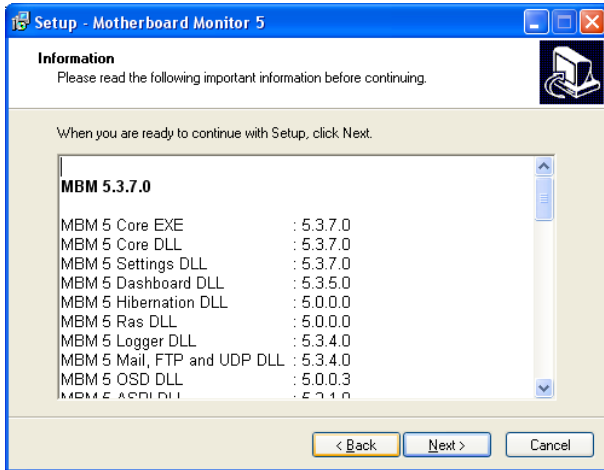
Setup - Motherboard Monitor 5

Information
Please read the following important information before continuing.

When you are ready to continue with Setup, click Next.

MBM 5.3.7.0

| | |
|---|---|
| MBM 5 Core EXE | : 5.3.7.0 |
| MBM 5 Core DLL | : 5.3.7.0 |
| MBM 5 Settings DLL | : 5.3.7.0 |
| MBM 5 Dashboard DLL | : 5.3.5.0 |
| MBM 5 Hibernation DLL | : 5.0.0.0 |
| MBM 5 Ras DLL | : 5.0.0.0 |
| MBM 5 Logger DLL | : 5.3.4.0 |
| MBM 5 Mail, FTP and UDP DLL | : 5.3.4.0 |
| MBM 5 OSD DLL | : 5.0.0.3 |
| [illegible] | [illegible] |

< Back | Next > | Cancel